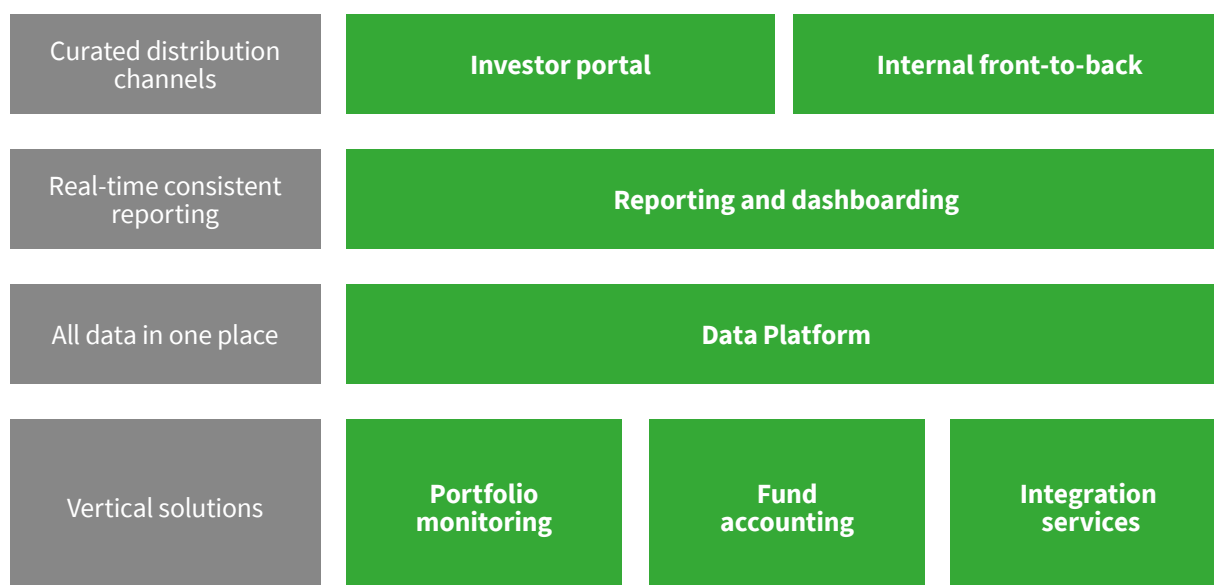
Curated distribution channels

Investor portal

Internal front-to-back

Real-time consistent reporting

Reporting and dashboarding

All data in one place

Data Platform

Vertical solutions

Portfolio monitoring

Fund accounting

Integration services